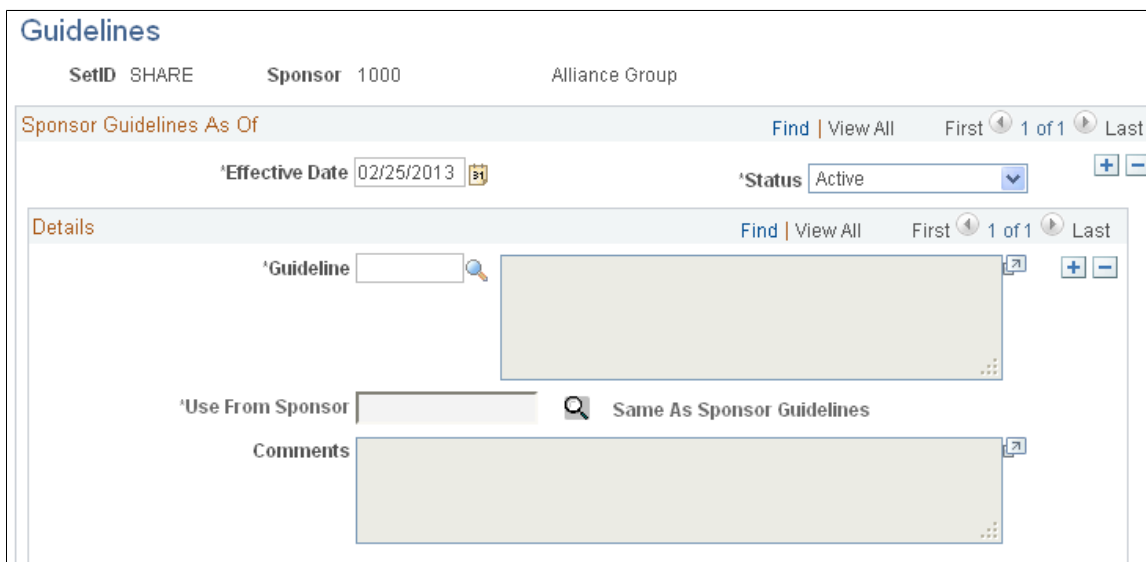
Guidelines

SetID SHARE Sponsor 1000 Alliance Group

Sponsor Guidelines As Of

Find | View All First 1 of 1 Last

*Effective Date 02/25/2013

*Status Active

Details

Find | View All First 1 of 1 Last

*Guideline

*Use From Sponsor

Same As Sponsor Guidelines

Comments